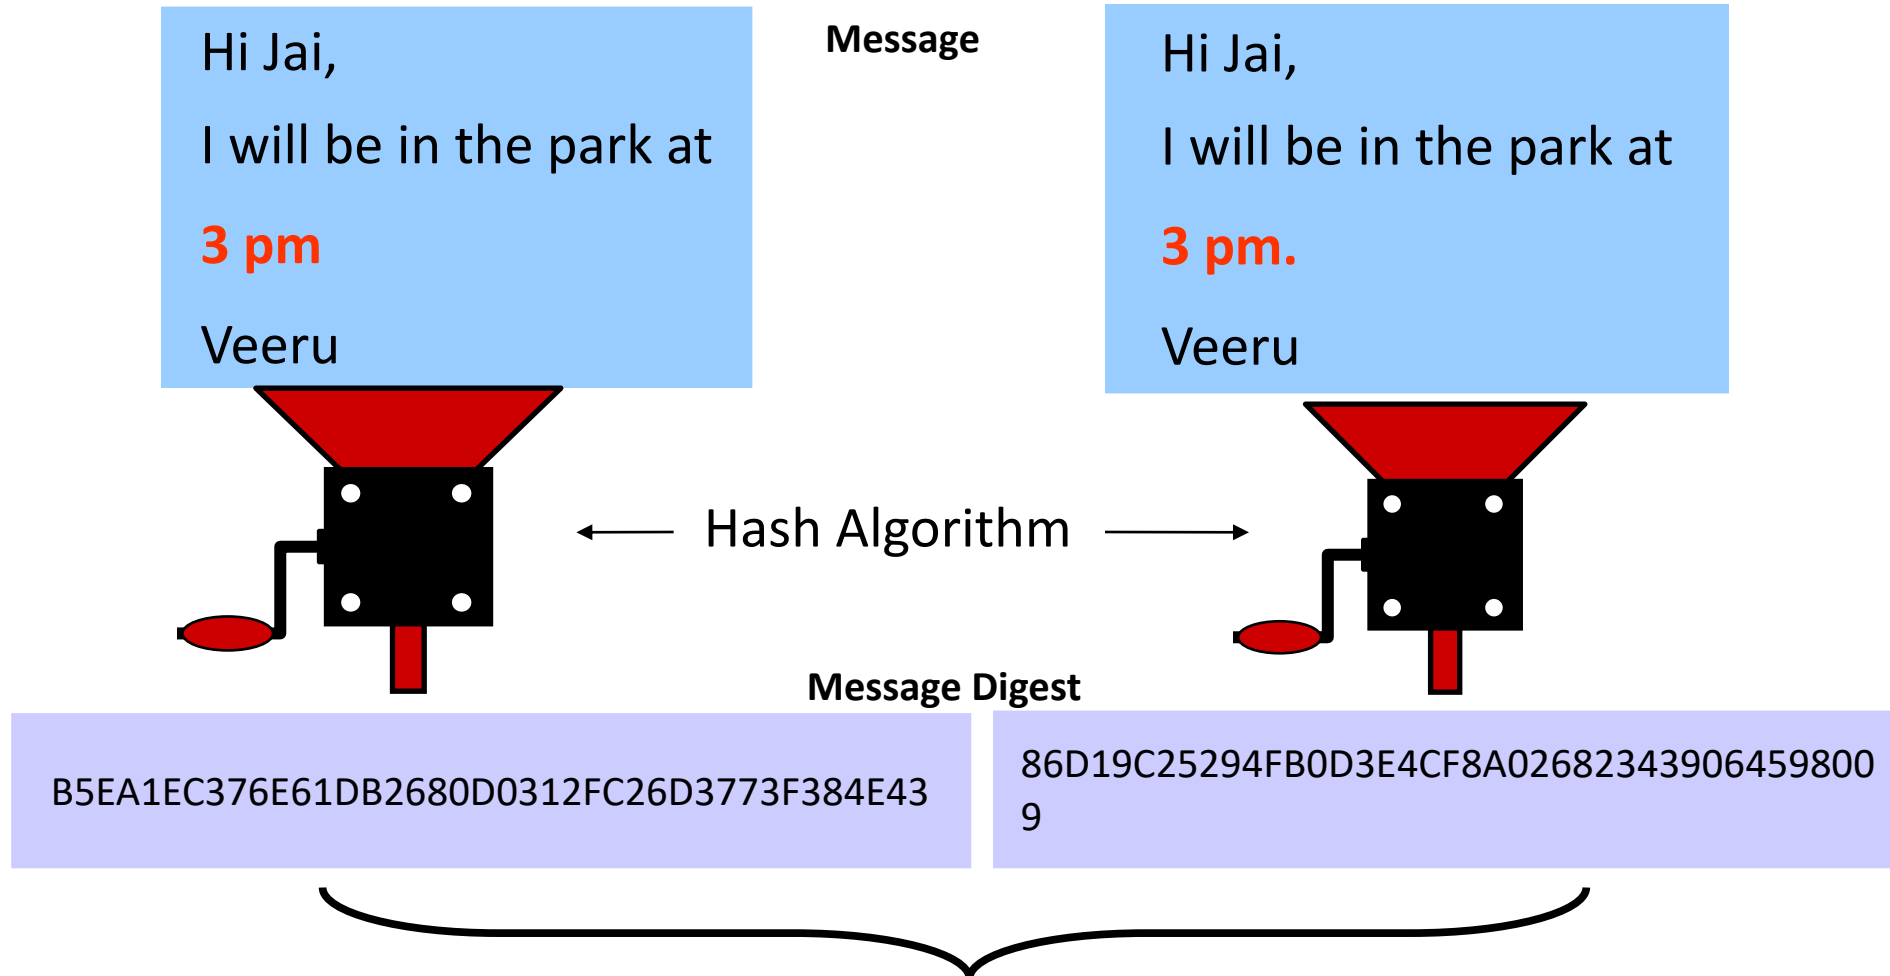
Hi Jai,

I will be in the park at

3 pm

Veeru

Message

Hi Jai,

I will be in the park at

3 pm.

Veeru

Hash Algorithm

Message Digest

B5EA1EC376E61DB2680D0312FC26D3773F384E43

86D19C25294FB0D3E4CF8A026823439064598009